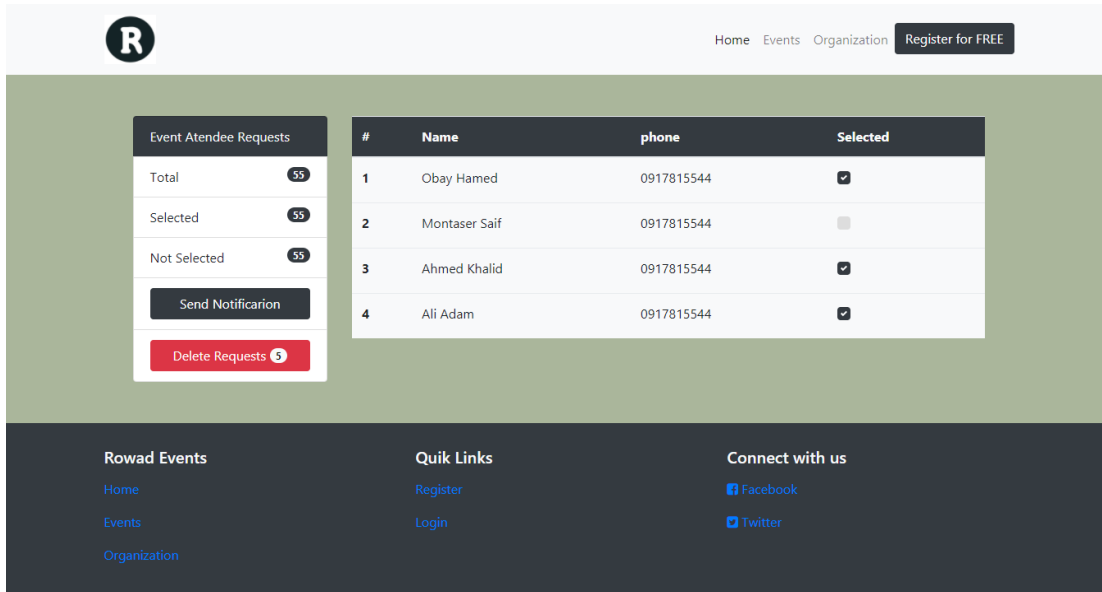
R

Home Events Organization Register for FREE

Event Atendee Requests

Total 55

Selected 55

Not Selected 55

Send Notificarion

Delete Requests 5

| # | Name | phone | Selected |
|---|---|---|---|
| 1 | Obay Hamed | 0917815544 | |
| 2 | Montaser Saif | 0917815544 | |
| 3 | Ahmed Khalid | 0917815544 | |
| 4 | Ali Adam | 0917815544 | |

Rowad Events

Home

Events

Organization

Quik Links

Register

Login

Connect with us

Facebook

Twitter